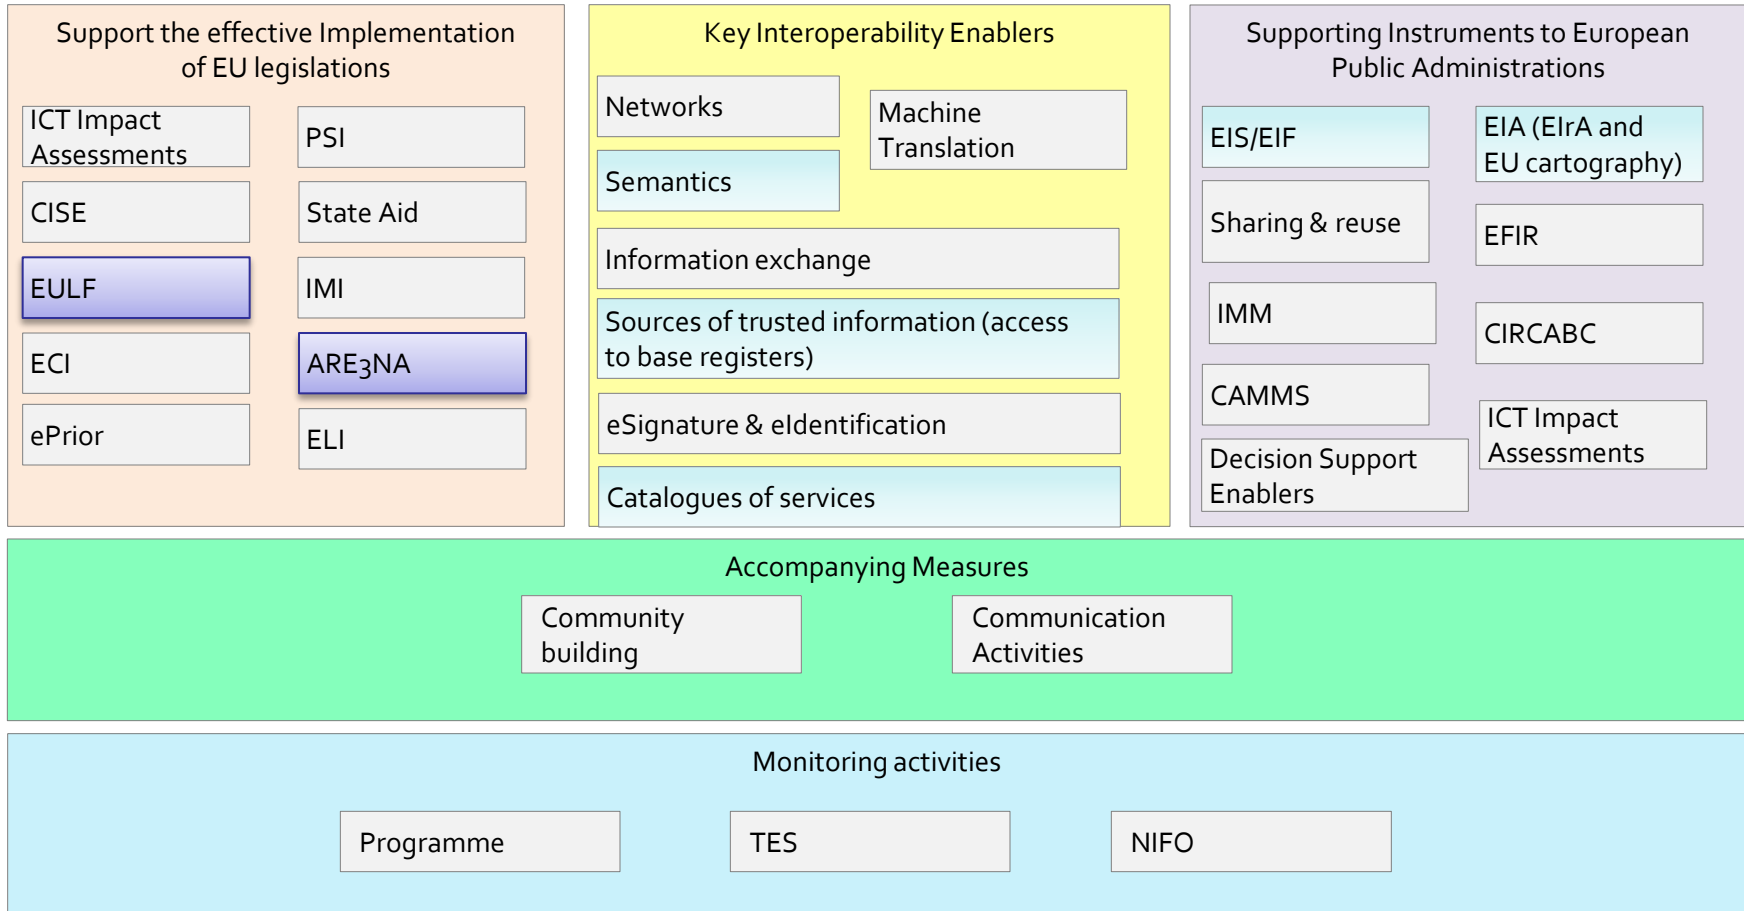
Support the effective Implementation of EU legislations

ICT Impact Assessments

PSI

CISE

State Aid

EULF

IMI

ECI

ARE3NA

ePrior

ELI

Key Interoperability Enablers

Networks

Machine Translation

Semantics

Information exchange

Sources of trusted information (access to base registers)

eSignature & eIdentification

Catalogues of services

Supporting Instruments to European Public Administrations

EIS/EIF

EIA (EIrA and EU cartography)

Sharing & reuse

EFIR

IMM

CIRCABC

CAMMS

ICT Impact Assessments

Decision Support Enablers

Accompanying Measures

Community building

Communication Activities

Monitoring activities

Programme

TES

NIFO